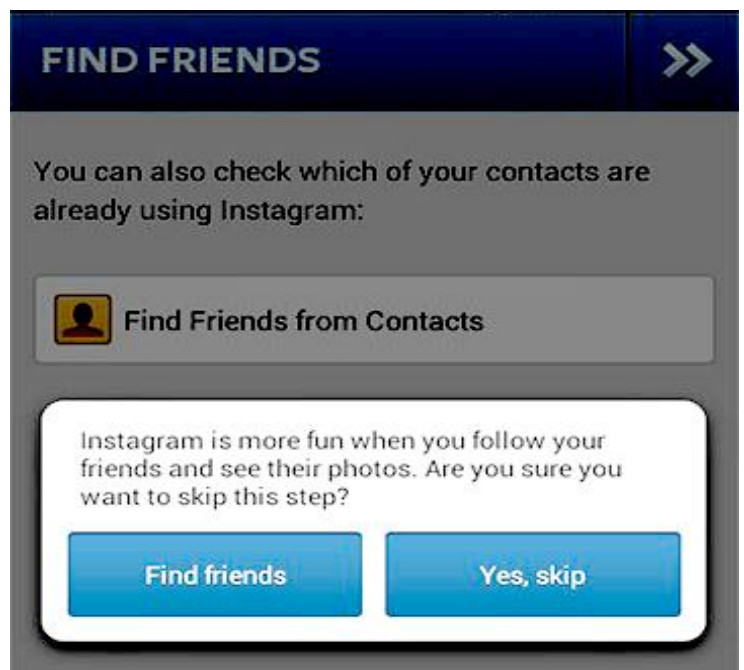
FIND FRIENDS

>>

You can also check which of your contacts are already using Instagram:

Find Friends from Contacts

Instagram is more fun when you follow your friends and see their photos. Are you sure you want to skip this step?

Find friends

Yes, skip